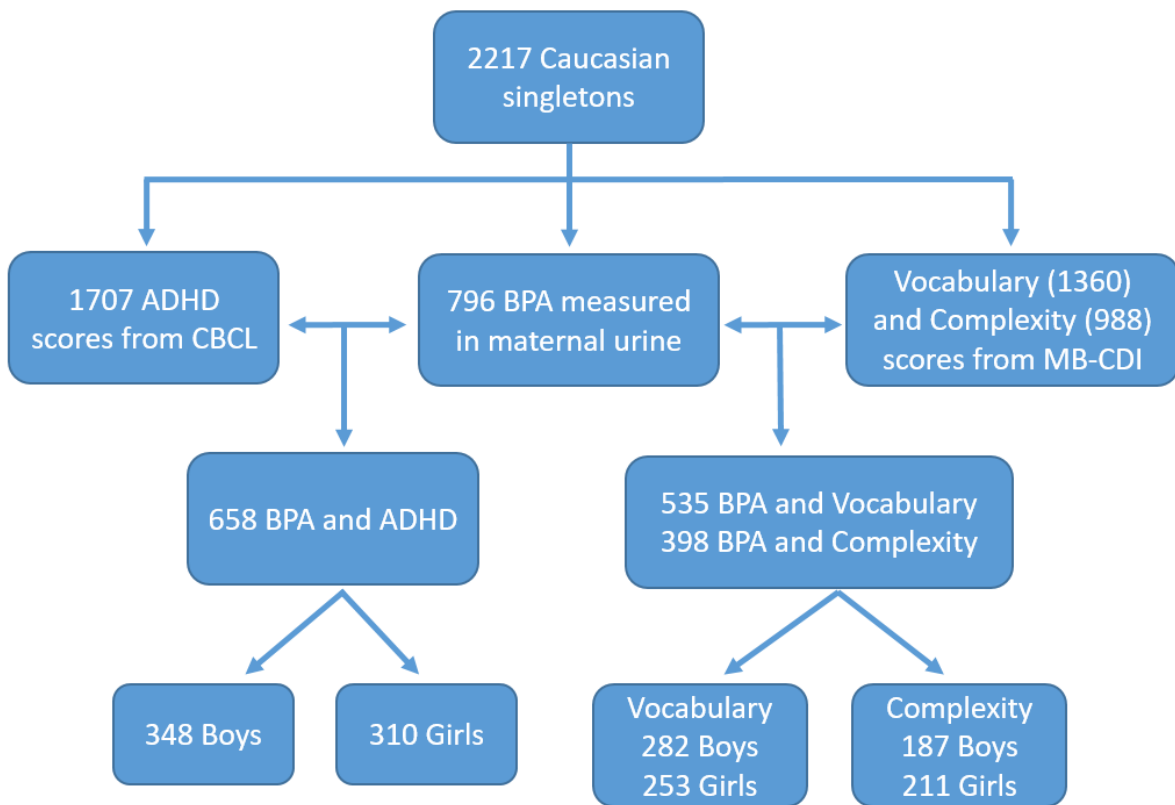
2217 Caucasian singletons

1707 ADHD scores from CBCL

796 BPA measured in maternal urine

Vocabulary (1360) and Complexity (988) scores from MB-CDI

658 BPA and ADHD

535 BPA and Vocabulary
398 BPA and Complexity

348 Boys

310 Girls

Vocabulary
282 Boys
253 Girls

Complexity
187 Boys
211 Girls